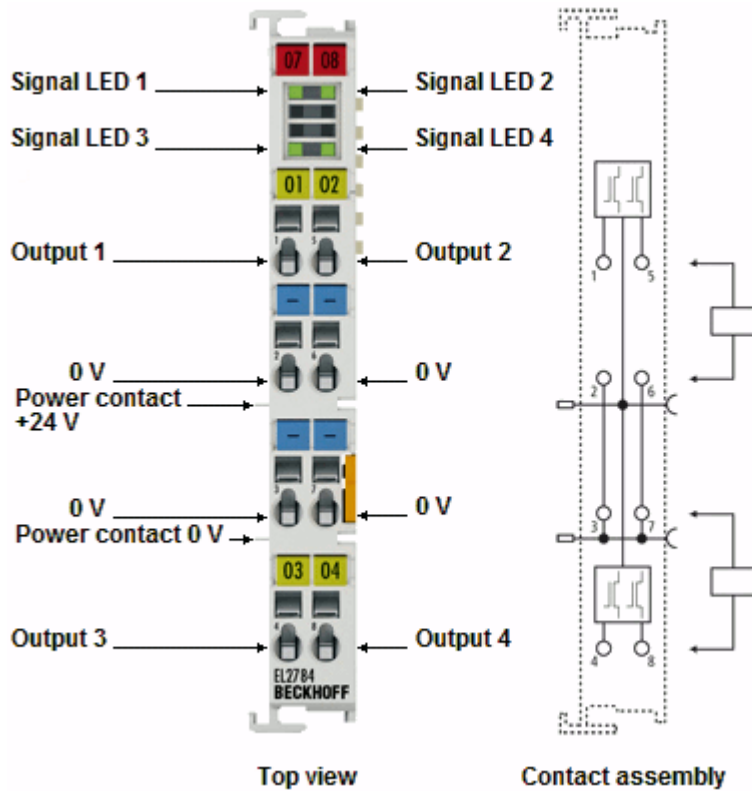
07 08
Signal LED 1
Signal LED 2
Signal LED 3
Signal LED 4
01 02
Output 1
Output 2
1 5
2 6
0 V
0 V
Power contact +24 V
3 7
0 V
0 V
Power contact 0 V
03 04
4 8
Output 3
Output 4
EL2784
BECKHOFF
1 5
2 6
3 7
4 8
Top view
Contact assembly